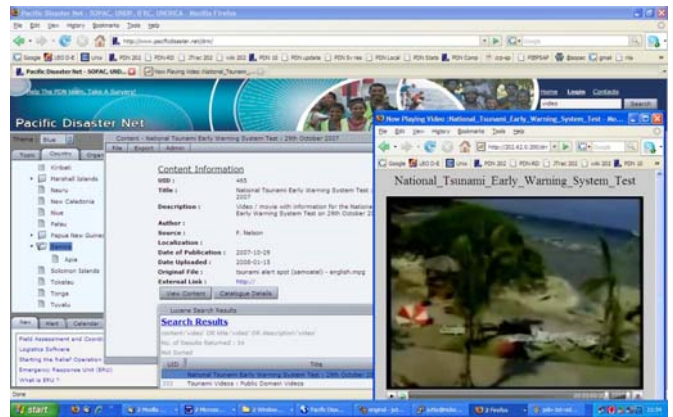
Pacific Disaster Net - SOPAC, UNDP, IFRC, UNOHCA - Mozilla Firefox

File Edit View History Bookmarks Tools Help

http://www.pacificdisaster.net/pdnadmin/

Pacific Disaster Net - SOPAC, UND... | Now Playing Video :National_Tsunami_...

Help The PDN team. Take A Survey!

Home Login Contacts

Search

Pacific Disaster Net

Theme Blue

Topic Country Organ

Kiribati
Marshall Islands
Nauru
New Caledonia
Niue
Palau
Papua New Guinea
Samoa
Apia
Solomon Islands
Tokelau
Tonga
Tuvalu

New Alert Calendar

Field Assessment and Coordi
Logistics Software
Starting the Relief Operation
Emergency Response Unit (ERU)
What is ERU ?

Content - National Tsunami Early Warning System Test : 29th October 2007

File Export Admin

Content Information

UID : 465
Title : National Tsunami Early Warning System Test : 29th October 2007
Description : Video / movie with information for the National Tsunami Early Warning System Test on 29th October 2007
Author :
Source : F. Nelson
Localization :
Date of Publication : 2007-10-29
Date Uploaded : 2008-01-15
Original File : tsunami alert spot (samoatel) - english.mpg
External Link : http://

View Content Catalogue Details

Lucene Search Results

Search Results

content:"video" OR title:"video" OR description:"video"
No. of Results Returned : 14
Not Sorted

UID Title
National Tsunami Early Warning System Test : 29th October 2007
Tsunami Videos : Public Domain Videos

Now Playing Video :National_Tsunami_Early_Warning_System_Test - Mo...

File Edit View History Bookmarks Tools Help

National_Tsunami_Early_Warning_System_Test

Done

start